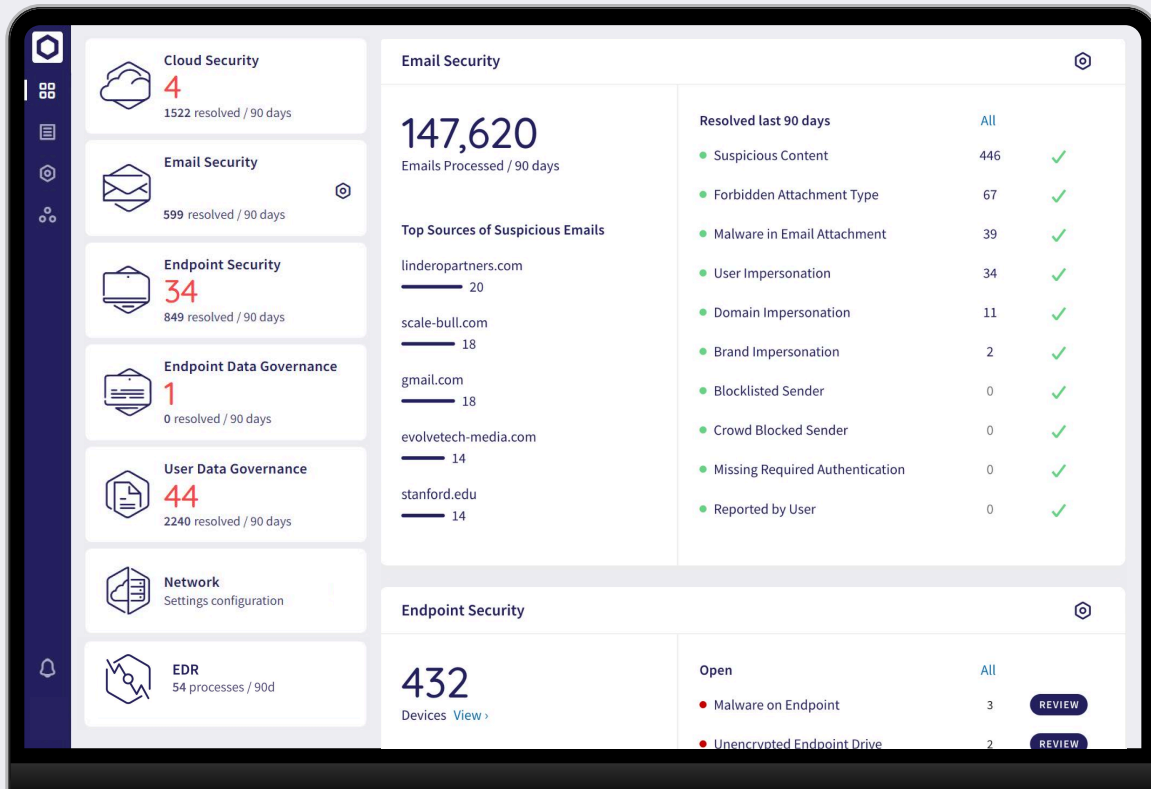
Cloud Security
4
1522 resolved / 90 days

Email Security
599 resolved / 90 days

Endpoint Security
34
849 resolved / 90 days

Endpoint Data Governance
1
0 resolved / 90 days

User Data Governance
44
2240 resolved / 90 days

Network
Settings configuration

EDR
54 processes / 90d

Email Security

147,620
Emails Processed / 90 days

Top Sources of Suspicious Emails
linderopartners.com
20
scale-bull.com
18
gmail.com
18
evolvetech-media.com
14
stanford.edu
14

| Resolved last 90 days | All |  |
|---|---|---|
| Suspicious Content | 446 | ✓ |
| Forbidden Attachment Type | 67 | ✓ |
| Malware in Email Attachment | 39 | ✓ |
| User Impersonation | 34 | ✓ |
| Domain Impersonation | 11 | ✓ |
| Brand Impersonation | 2 | ✓ |
| Blocklisted Sender | 0 | ✓ |
| Crowd Blocked Sender | 0 | ✓ |
| Missing Required Authentication | 0 | ✓ |
| Reported by User | 0 | ✓ |

Endpoint Security

432
Devices View ›

| Open | All |  |
|---|---|---|
| Malware on Endpoint | 3 | REVIEW |
| Unencrypted Endpoint Drive | 2 | REVIEW |